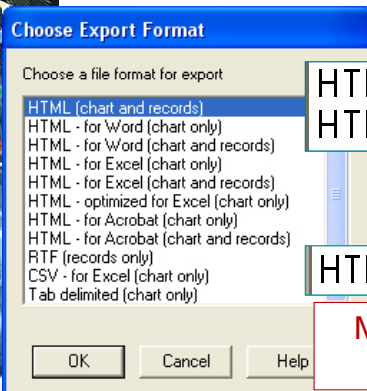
Choose Export Format

Choose a file format for export

HTML (chart and records)
HTML - for Word (chart only)
HTML - for Word (chart and records)
HTML - for Excel (chart only)
HTML - for Excel (chart and records)
HTML - optimized for Excel (chart only)
HTML - for Acrobat (chart only)
HTML - for Acrobat (chart and records)
RTF (records only)
CSV - for Excel (chart only)
Tab delimited (chart only)

OK
Cancel
Help

HT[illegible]
HT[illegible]

HT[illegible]

M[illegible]